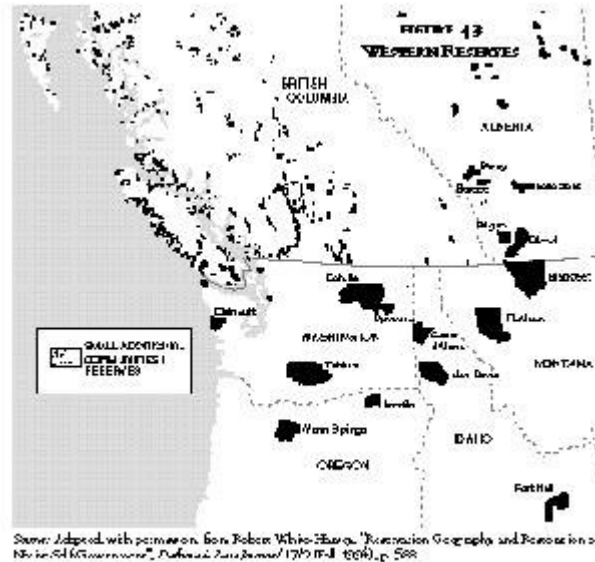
FIGURE 43
WESTERN RESERVES

BRITISH COLUMBIA

ALBERTA

Peigan

Bloods

Blackfoot

Colville

Spokane

Coeur d'Alene

Flathead

Blackfeet

Makah

WASHINGTON

Yakima

Nez Perce

MONTANA

Umatilla

Warm Springs

IDAHO

OREGON

Fort Hall

SMALL ABORIGINAL COMMUNITIES / RESERVES

Source: Adapted with permission from Robert White-Harvey, "Reservation Geography and Restoration of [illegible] Self-Government," Dalhousie Law Journal 17/2 (Fall 1994), p. 588.